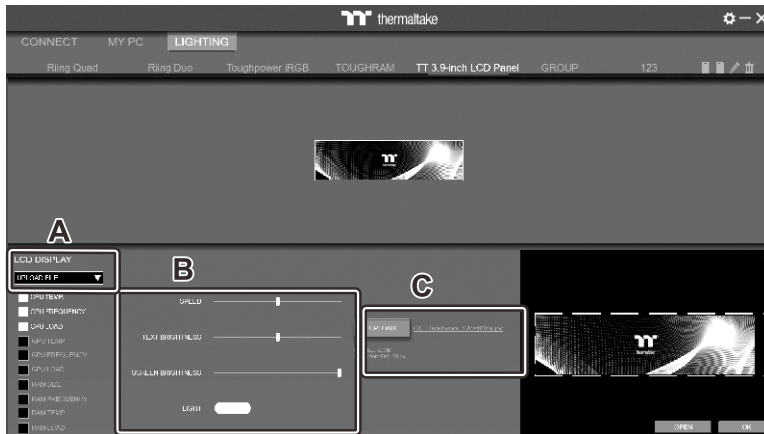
thermaltake

CONNECT MY PC LIGHTING

Riing Quad Riing Duo Toughpower iRGB TOUGHRAM TT 3.9-inch LCD Panel GROUP 123

A

LCD DISPLAY

UPLOAD FILE

CPU TEMP

CPU FREQUENCY

CPU LOAD

GPU TEMP

GPU FREQUENCY

GPU LOAD

RAM SIZE

RAM FREQUENCY

RAM TEMP

RAM LOAD

B

SPEED

TEXT BRIGHTNESS

SCREEN BRIGHTNESS

LIGHT

C

UPLOAD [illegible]

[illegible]

OPEN OK